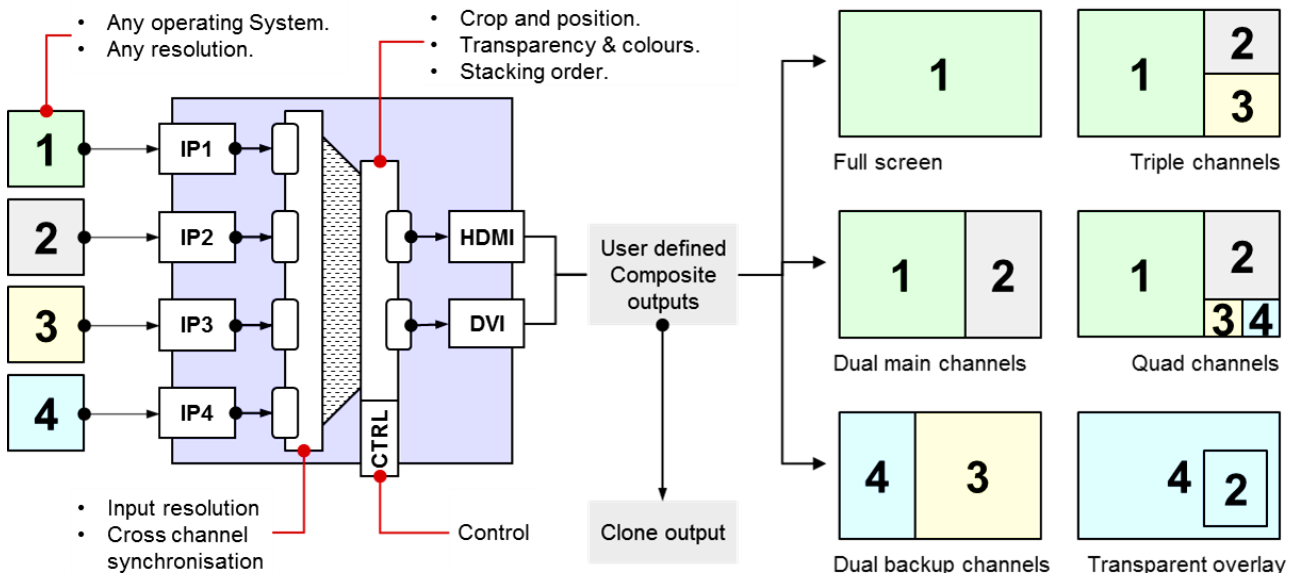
• Any operating System.
• Any resolution.

• Crop and position.
• Transparency & colours.
• Stacking order.

1
2
3
4

IP1
IP2
IP3
IP4

HDMI
DVI
CTRL

User defined Composite outputs

Clone output

• Input resolution
• Cross channel synchronisation

Control

1
Full screen

1 2 3
Triple channels

1 2
Dual main channels

1 2 3 4
Quad channels

4 3
Dual backup channels

4 2
Transparent overlay